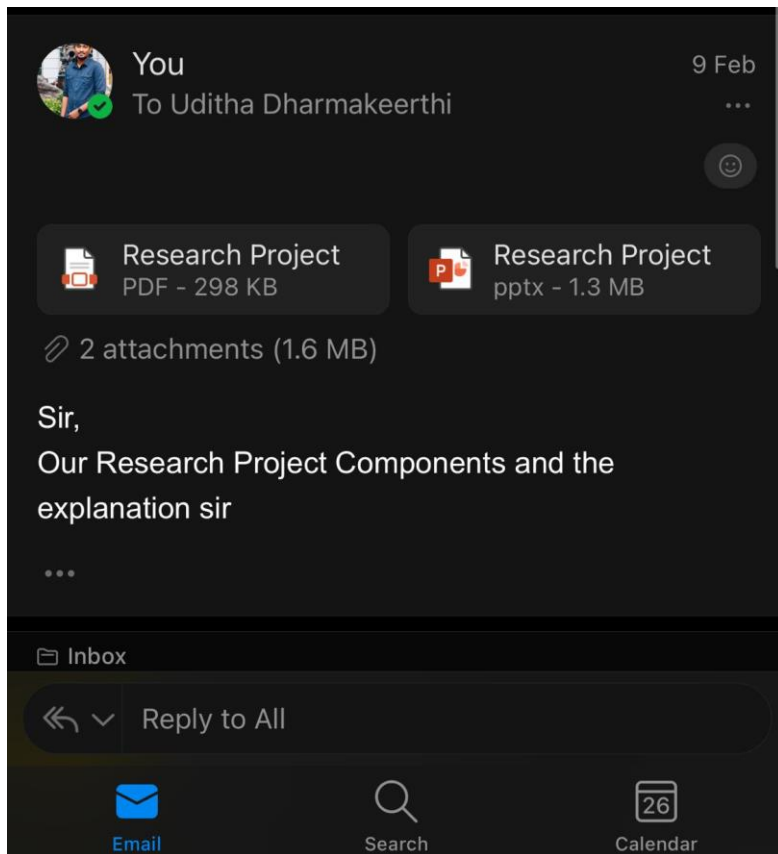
You
To Uditha Dharmakeerthi
9 Feb
...

Research Project
PDF - 298 KB

Research Project
pptx - 1.3 MB

2 attachments (1.6 MB)

Sir,
Our Research Project Components and the explanation sir

...

Inbox

Reply to All

Email
Search
26
Calendar